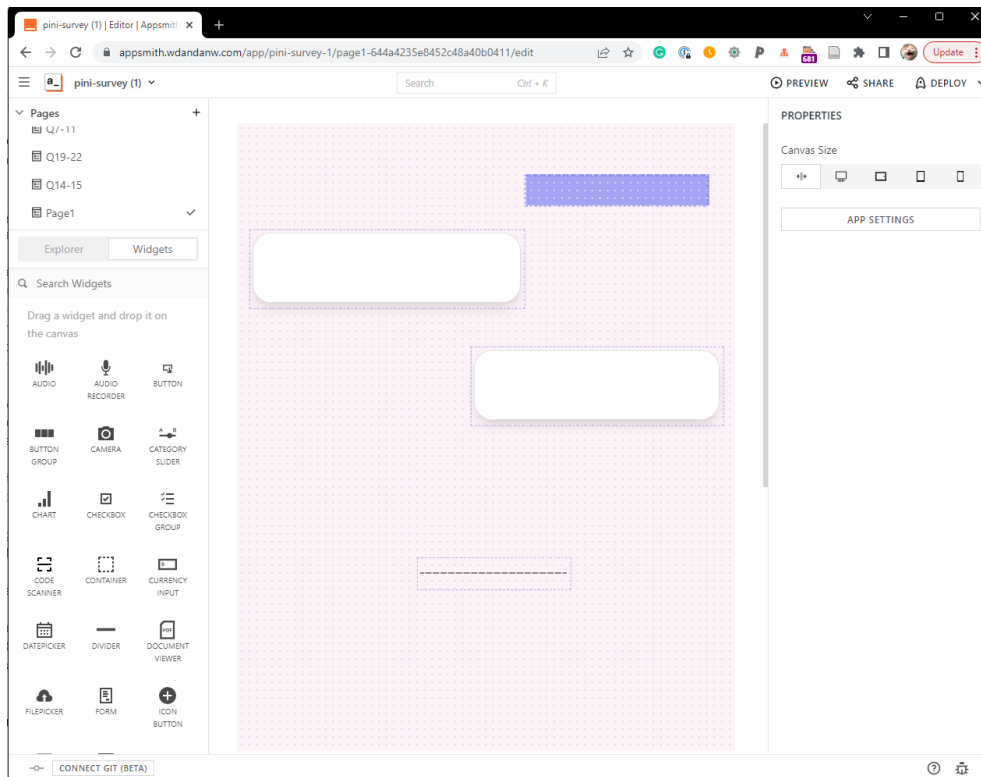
pini-survey (1) | Editor | Appsmith

appsmith.wdandanw.com/app/pini-survey-1/page1-644a4235e8452c48a40b0411/edit

Update

a_ pini-survey (1)

Search Ctrl + K

PREVIEW SHARE DEPLOY

Pages +

Q7-11

Q19-22

Q14-15

Page1

Explorer Widgets

Search Widgets

Drag a widget and drop it on the canvas

AUDIO
AUDIO RECORDER
BUTTON
BUTTON GROUP
CAMERA
CATEGORY SLIDER
CHART
CHECKBOX
CHECKBOX GROUP
CODE SCANNER
CONTAINER
CURRENCY INPUT
DATEPICKER
DIVIDER
DOCUMENT VIEWER
FILEPICKER
FORM
ICON BUTTON

PROPERTIES

Canvas Size

APP SETTINGS

CONNECT GIT (BETA)